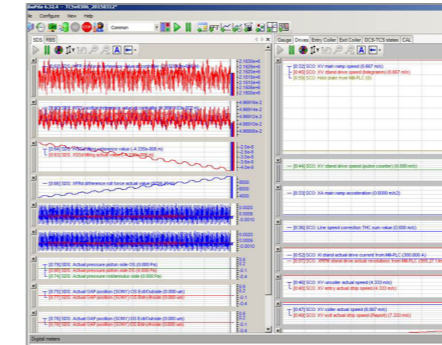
File Configure View Help

Common

SDS FBS

Gauge Drives Entry Coiler Exit Coiler DCS-TCS states CAL

[0.50] SCO: XV main ramp speed (6.667 m/s)
[0.40] SCO: XV stand drive speed (telegrams) (6.667 m/s)
[0.50] SCO: Hold plan from MM-PLC (0)

[0.44] SCO: XV stand drive speed (pulse counter) (0.000 m/s)

[0.50] SCO: XA main ramp acceleration (0.000 m/s2)

[0.36] SCO: Line speed correction TKC sum value (0.000 m/s)

[0.52] SCO: XV stand actual drive current from MM-PLC (300.000 A)

[0.40] SCO: XV uncoiler actual speed (4.333 m/s)
[0.40] SCO: XV entry actual strip speed (4.333 m/s)

[0.47] SCO: XV coiler actual speed (6.667 m/s)
[0.47] SCO: XV exit actual strip speed (7.333 m/s)

Digital meters